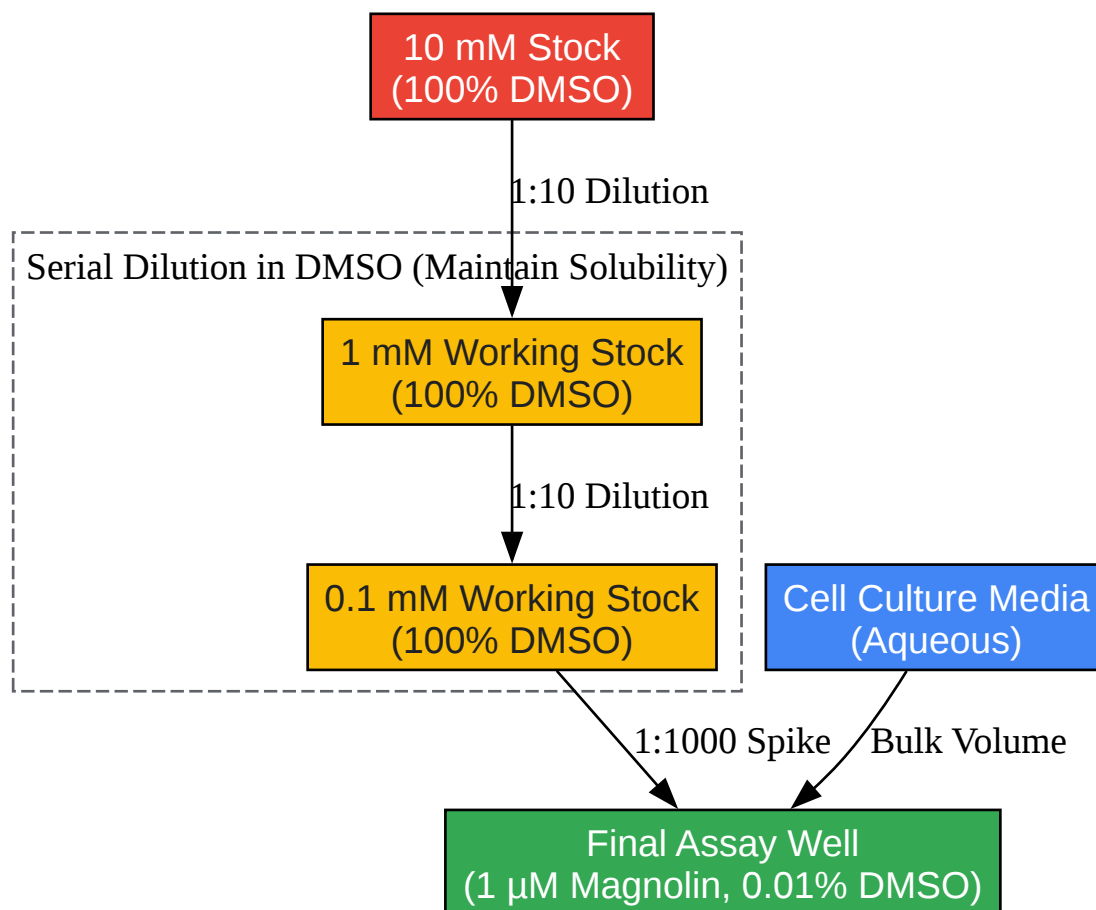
10 mM Stock
(100% DMSO)

1:10 Dilution

Serial Dilution in DMSO (Maintain Solubility)

1 mM Working Stock
(100% DMSO)

1:10 Dilution

0.1 mM Working Stock
(100% DMSO)

Cell Culture Media
(Aqueous)

1:1000 Spike

Bulk Volume

Final Assay Well
(1 µM Magnolin, 0.01% DMSO)